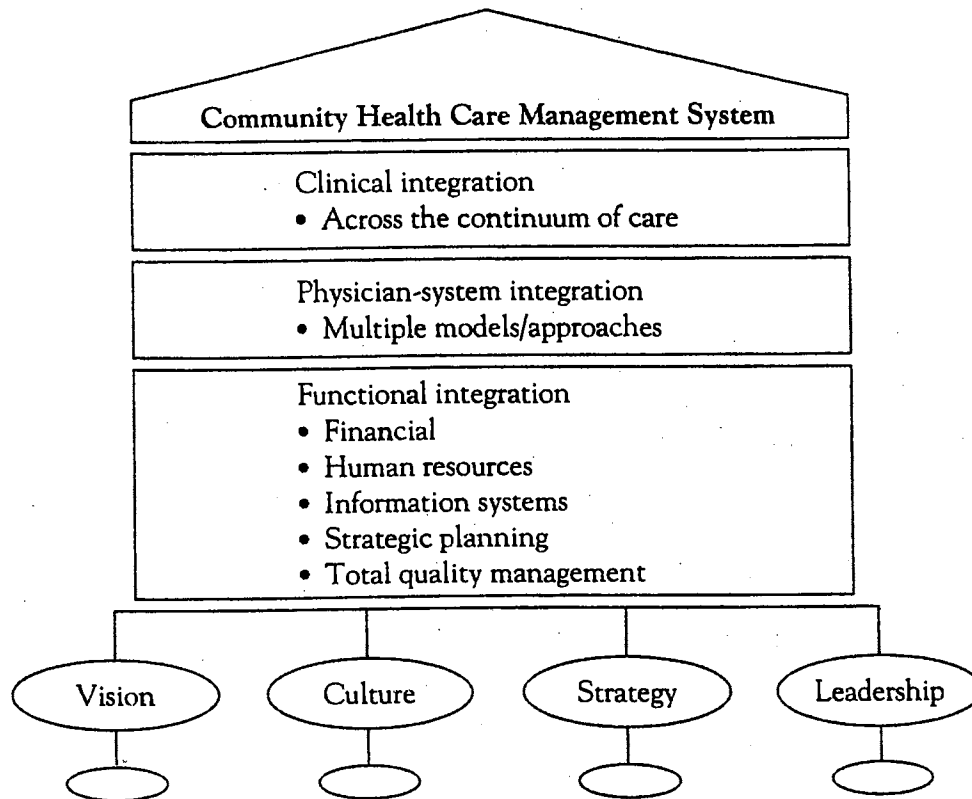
Community Health Care Management System

Clinical integration
• Across the continuum of care

Physician-system integration
• Multiple models/approaches

Functional integration
• Financial
• Human resources
• Information systems
• Strategic planning
• Total quality management

Vision

Culture

Strategy

Leadership